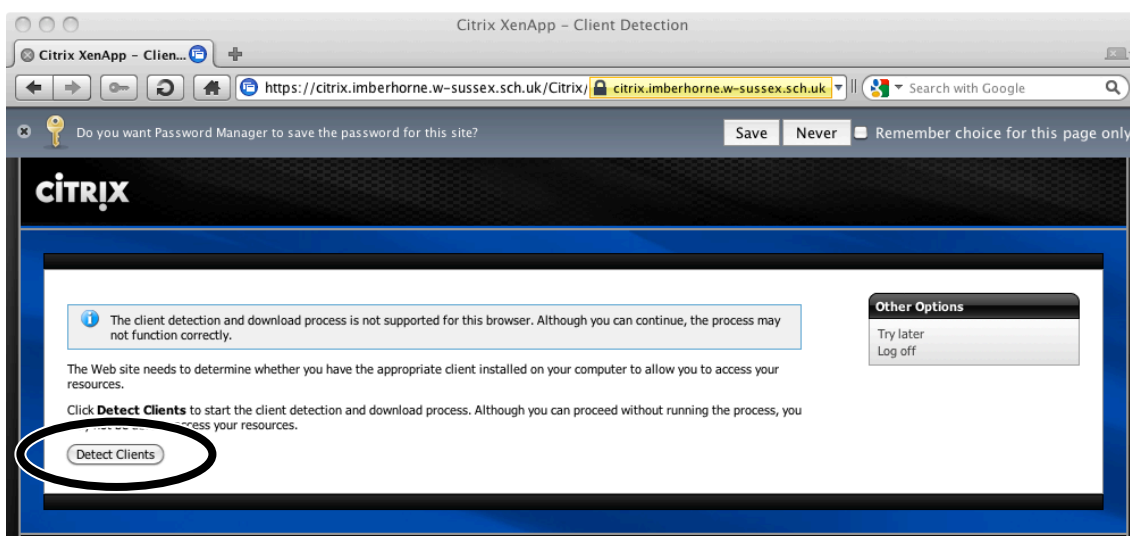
Citrix XenApp – Client Detection

Citrix XenApp – Clien...

https://citrix.imberhorne.w-sussex.sch.uk/Citrix/ citrix.imberhorne.w-sussex.sch.uk

Search with Google

Do you want Password Manager to save the password for this site?

Save Never Remember choice for this page only

CiTRiX

The client detection and download process is not supported for this browser. Although you can continue, the process may not function correctly.

The Web site needs to determine whether you have the appropriate client installed on your computer to allow you to access your resources.

Click **Detect Clients** to start the client detection and download process. Although you can proceed without running the process, you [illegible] access your resources.

Detect Clients

Other Options

Try later

Log off